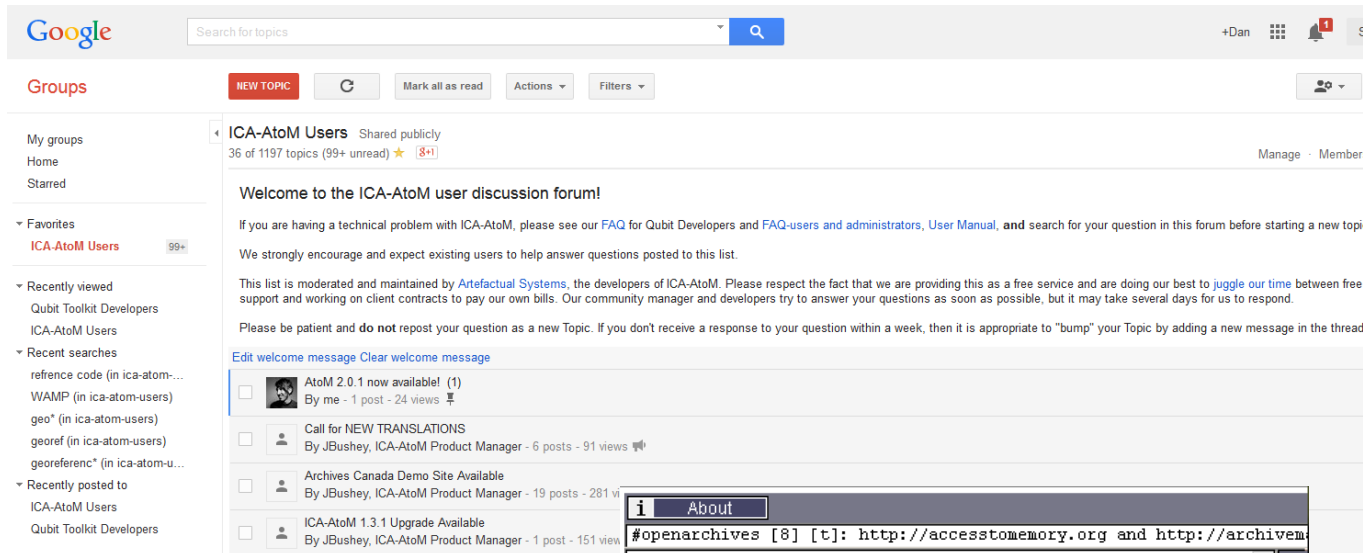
Google

Search for topics

+Dan

1

Groups

NEW TOPIC

Mark all as read

Actions

Filters

My groups
Home
Starred

Favorites
ICA-AtoM Users 99+

Recently viewed
Qubit Toolkit Developers
ICA-AtoM Users

Recent searches
refrence code (in ica-atom-...
WAMP (in ica-atom-users)
geo* (in ica-atom-users)
georef (in ica-atom-users)
georeferenc* (in ica-atom-u...

Recently posted to
ICA-AtoM Users
Qubit Toolkit Developers

ICA-AtoM Users Shared publicly
36 of 1197 topics (99+ unread) 8+1

Manage · Member

Welcome to the ICA-AtoM user discussion forum!

If you are having a technical problem with ICA-AtoM, please see our FAQ for Qubit Developers and FAQ-users and administrators, User Manual, and search for your question in this forum before starting a new topi

We strongly encourage and expect existing users to help answer questions posted to this list.

This list is moderated and maintained by Artefactual Systems, the developers of ICA-AtoM. Please respect the fact that we are providing this as a free service and are doing our best to juggle our time between free support and working on client contracts to pay our own bills. Our community manager and developers try to answer your questions as soon as possible, but it may take several days for us to respond.

Please be patient and do not repost your question as a new Topic. If you don't receive a response to your question within a week, then it is appropriate to "bump" your Topic by adding a new message in the thread

Edit welcome message Clear welcome message

AtoM 2.0.1 now available! (1)
By me - 1 post - 24 views

Call for NEW TRANSLATIONS
By JBushey, ICA-AtoM Product Manager - 6 posts - 91 views

Archives Canada Demo Site Available
By JBushey, ICA-AtoM Product Manager - 19 posts - 281 vi

ICA-AtoM 1.3.1 Upgrade Available
By JBushey, ICA-AtoM Product Manager - 1 post - 151 view

i About
#openarchives [8] [t]: http://accesstomemory.org and http://archivema